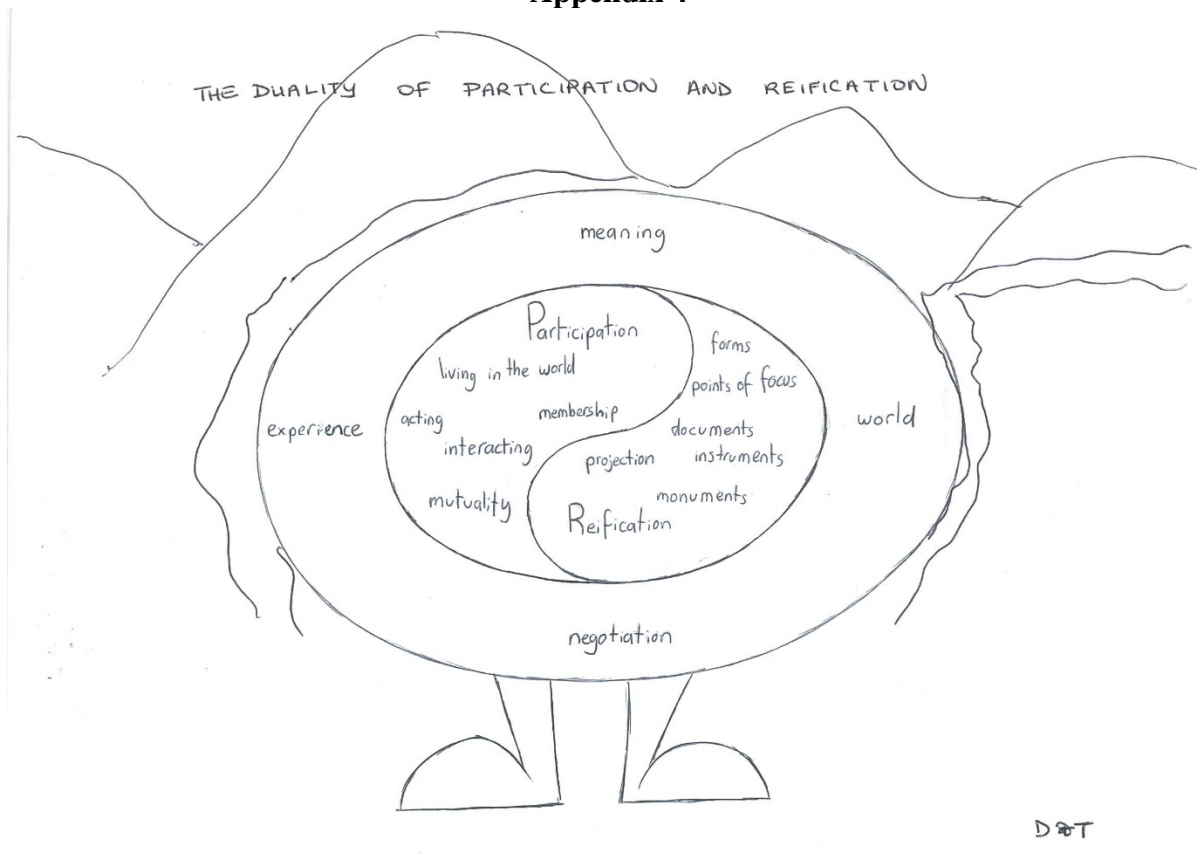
Appendix 4

THE DUALITY OF PARTICIPATION AND REIFICATION

meaning

Participation

living in the world

acting

membership

interacting

mutuality

forms

points of focus

documents

projection

instruments

monuments

Reification

experience

world

negotiation

D&T